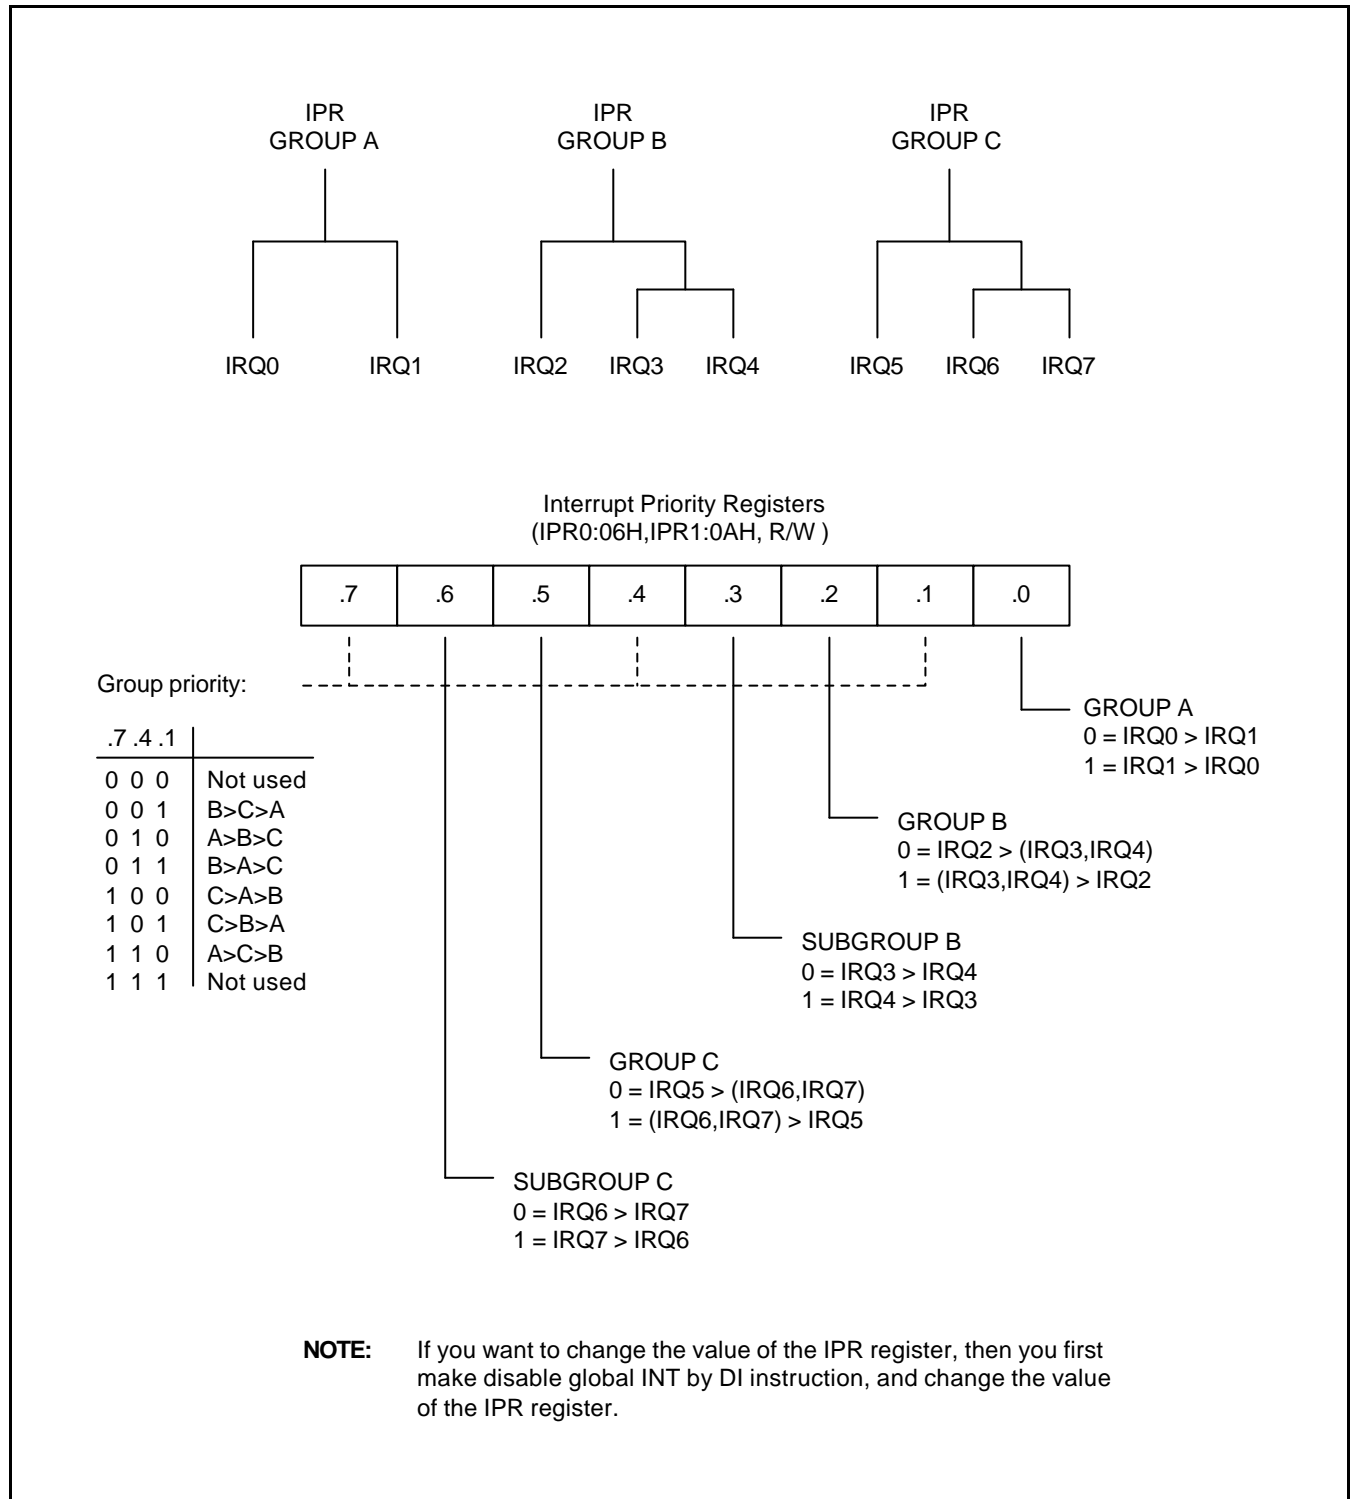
IPR
GROUP A

IPR
GROUP B

IPR
GROUP C

IRQ0 IRQ1 IRQ2 IRQ3 IRQ4 IRQ5 IRQ6 IRQ7

Interrupt Priority Registers
(IPR0:06H,IPR1:0AH, R/W )

| .7 | .6 | .5 | .4 | .3 | .2 | .1 | .0 |
|---|---|---|---|---|---|---|---|

Group priority:

| .7 .4 .1 | |
|---|---|
| 0 0 0 | Not used |
| 0 0 1 | B>C>A |
| 0 1 0 | A>B>C |
| 0 1 1 | B>A>C |
| 1 0 0 | C>A>B |
| 1 0 1 | C>B>A |
| 1 1 0 | A>C>B |
| 1 1 1 | Not used |

GROUP A
0 = IRQ0 > IRQ1
1 = IRQ1 > IRQ0

GROUP B
0 = IRQ2 > (IRQ3,IRQ4)
1 = (IRQ3,IRQ4) > IRQ2

SUBGROUP B
0 = IRQ3 > IRQ4
1 = IRQ4 > IRQ3

GROUP C
0 = IRQ5 > (IRQ6,IRQ7)
1 = (IRQ6,IRQ7) > IRQ5

SUBGROUP C
0 = IRQ6 > IRQ7
1 = IRQ7 > IRQ6

**NOTE:** If you want to change the value of the IPR register, then you first make disable global INT by DI instruction, and change the value of the IPR register.